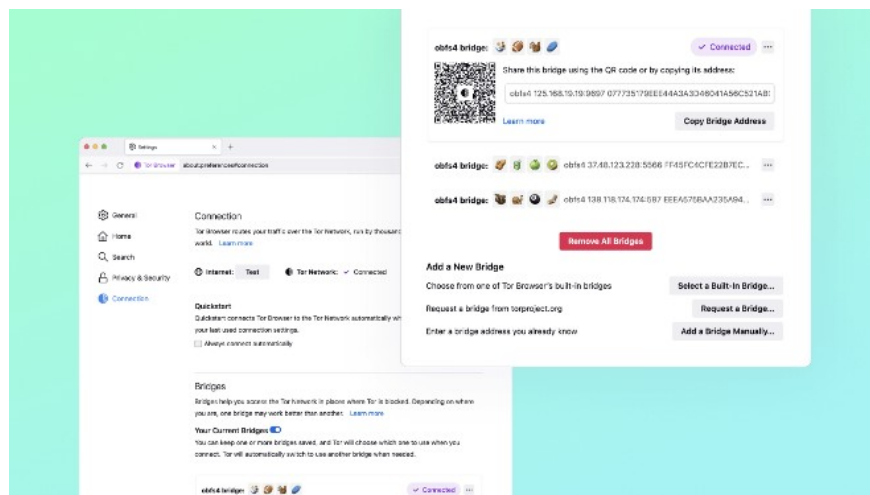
Settings

Tor Browser about:preferences#connection

General
Home
Search
Privacy & Security
Connection

Connection

Tor Browser routes your traffic over the Tor Network, run by thousand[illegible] world. Learn more

Internet: Test Tor Network: ✓ Connected

Quickstart

Quickstart connects Tor Browser to the Tor Network automatically wh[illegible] your last used connection settings.

Always connect automatically

Bridges

Bridges help you access the Tor Network in places where Tor is blocked. Depending on where you are, one bridge may work better than another. Learn more

Your Current Bridges

You can keep one or more bridges saved, and Tor will choose which one to use when you connect. Tor will automatically switch to use another bridge when needed.

obfs4 bridge: ✓ Connected

obfs4 bridge: ✓ Connected ···

Share this bridge using the QR code or by copying its address:

obfs4 125.168.19.19:9897 077735179EEE44A3A3D46041A56C521AB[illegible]

Learn more

Copy Bridge Address

obfs4 bridge: obfs4 37.48.123.228:5566 7F45FC4CFE22B7EC... ···

obfs4 bridge: obfs4 138.118.174.174:587 EEEA575BAA235A94... ···

Remove All Bridges

Add a New Bridge

Choose from one of Tor Browser's built-in bridges Select a Built-In Bridge...

Request a bridge from torproject.org Request a Bridge...

Enter a bridge address you already know Add a Bridge Manually...